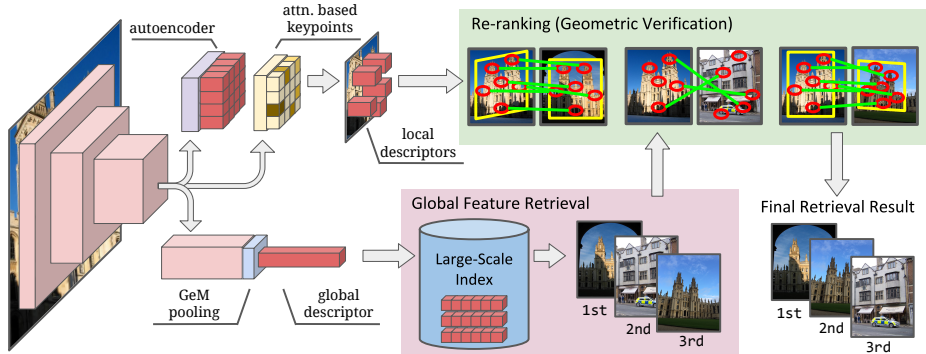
autoencoder

attn. based keypoints

local descriptors

Re-ranking (Geometric Verification)

Global Feature Retrieval

Large-Scale Index

1st

2nd

3rd

Final Retrieval Result

1st

2nd

3rd

GeM pooling

global descriptor